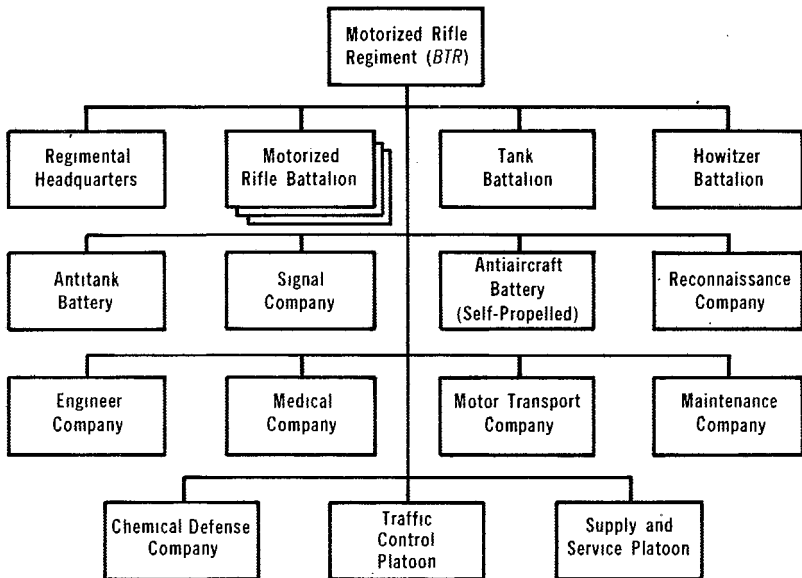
Motorized Rifle Regiment (*BTR*)

Regimental Headquarters

Motorized Rifle Battalion

Tank Battalion

Howitzer Battalion

Antitank Battery

Signal Company

Antiaircraft Battery (Self-Propelled)

Reconnaissance Company

Engineer Company

Medical Company

Motor Transport Company

Maintenance Company

Chemical Defense Company

Traffic Control Platoon

Supply and Service Platoon